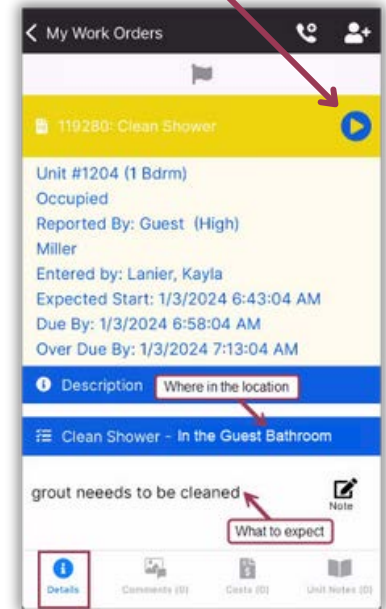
My Work Orders

119280: Clean Shower

Unit #1204 (1 Bdrm)
Occupied
Reported By: Guest (High)
Miller
Entered by: Lanier, Kayla
Expected Start: 1/3/2024 6:43:04 AM
Due By: 1/3/2024 6:58:04 AM
Over Due By: 1/3/2024 7:13:04 AM

Description

Where in the location

Clean Shower - In the Guest Bathroom

grout neeeds to be cleaned

Note

What to expect

Details

Comments (0)

Costs (0)

Unit Notes (0)